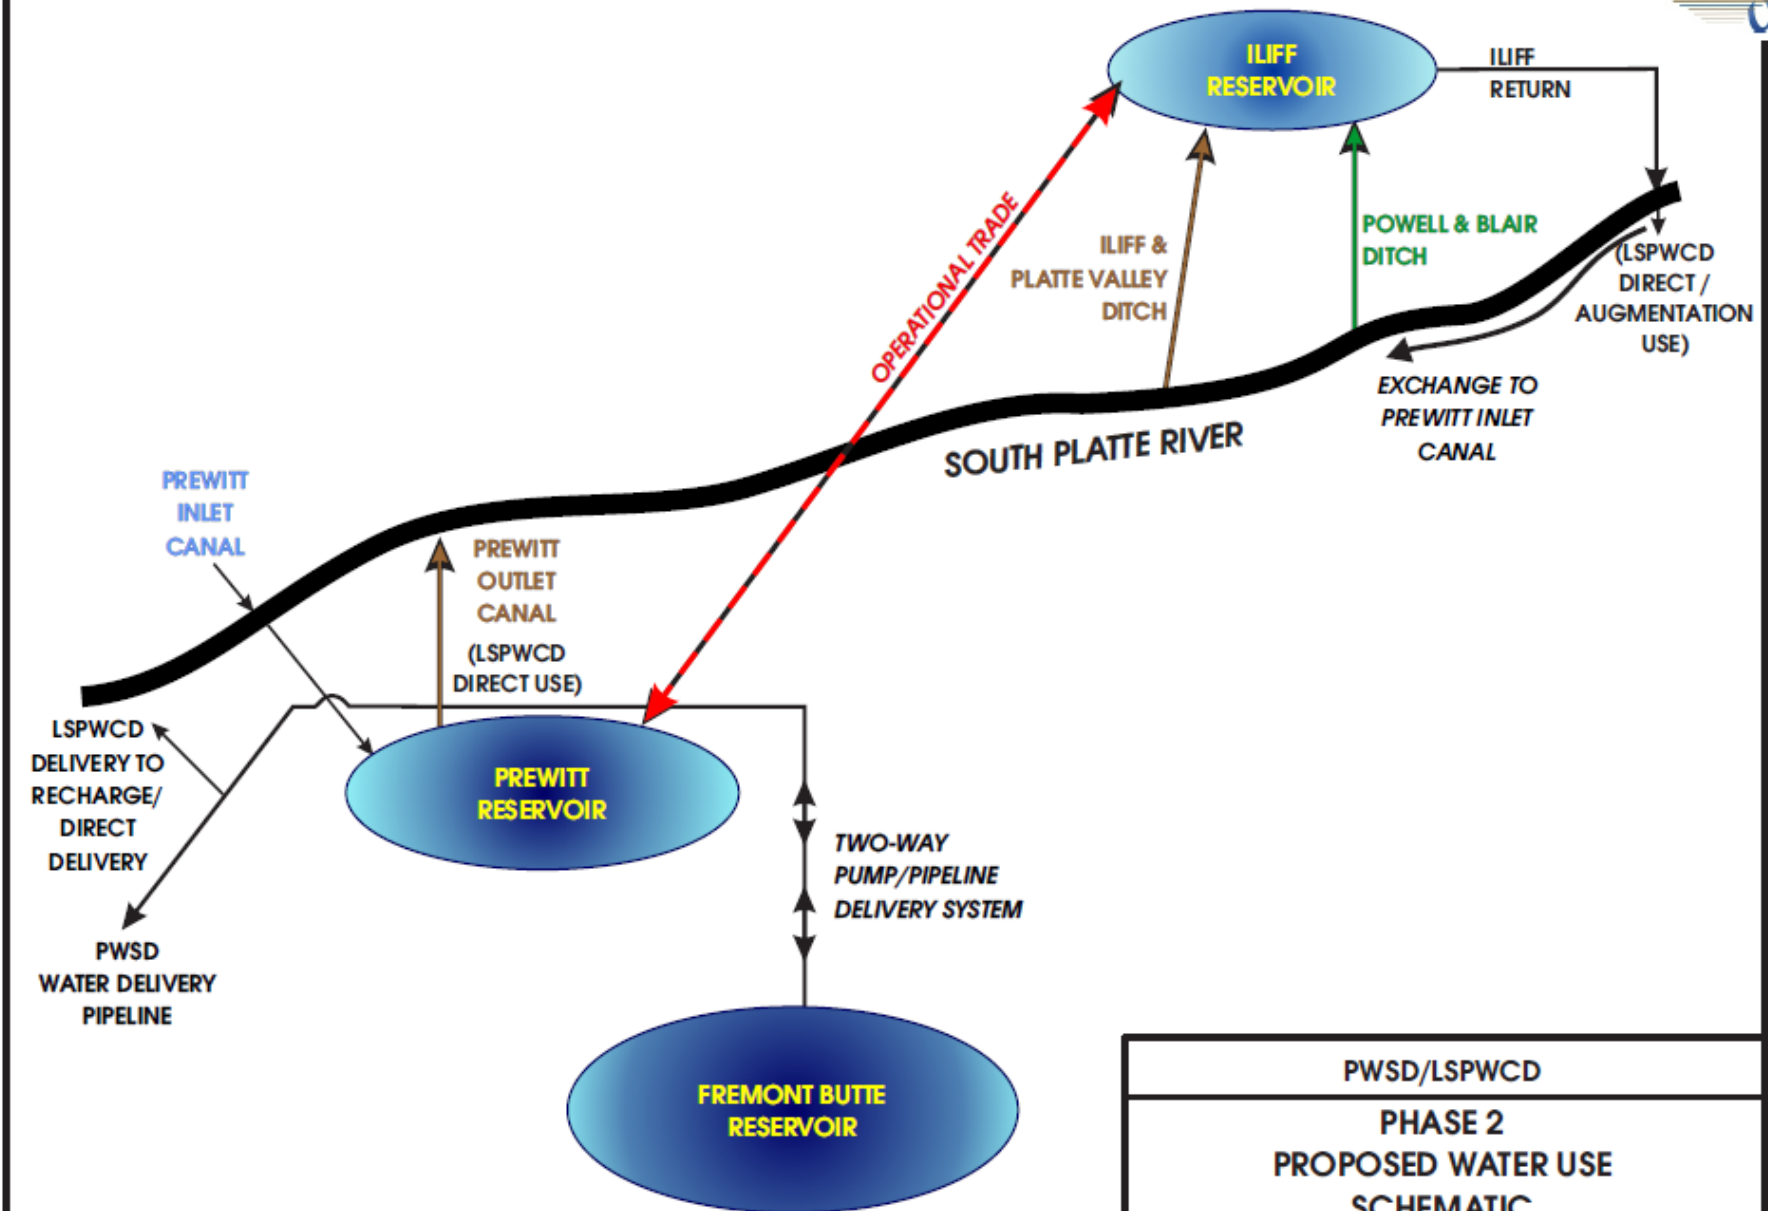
ILIFF RESERVOIR

ILIFF RETURN

OPERATIONAL TRADE

ILIFF & PLATTE VALLEY DITCH

POWELL & BLAIR DITCH

(LSPWCD DIRECT / AUGMENTATION USE)

EXCHANGE TO PREWITT INLET CANAL

SOUTH PLATTE RIVER

PREWITT INLET CANAL

PREWITT OUTLET CANAL

(LSPWCD DIRECT USE)

LSPWCD DELIVERY TO RECHARGE/ DIRECT DELIVERY

PREWITT RESERVOIR

TWO-WAY PUMP/PIPELINE DELIVERY SYSTEM

PWSD WATER DELIVERY PIPELINE

FREMONT BUTTE RESERVOIR

PWSD/LSPWCD

PHASE 2
PROPOSED WATER USE
SCHEMATIC